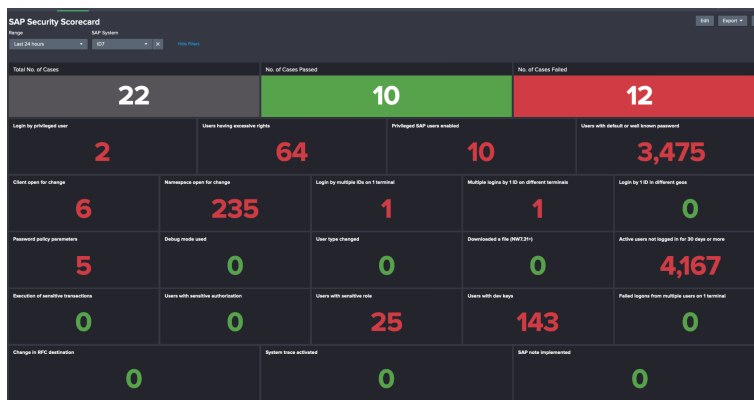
SAP Security Scorecard

Edit Export

Range
Last 24 hours

SAP System
ID7

Hide Filters

Total No. of Cases
22

No. of Cases Passed
10

No. of Cases Failed
12

Login by privileged user
2

Users having excessive rights
64

Privileged SAP users enabled
10

Users with default or well known password
3,475

Client open for change
6

Namespace open for change
235

Login by multiple IDs on 1 terminal
1

Multiple logins by 1 ID on different terminals
1

Login by 1 ID in different geos
0

Password policy parameters
5

Debug mode used
0

User type changed
0

Downloaded a file (NW7.31+)
0

Active users not logged in for 30 days or more
4,167

Execution of sensitive transactions
0

Users with sensitive authorization
0

Users with sensitive role
25

Users with dev keys
143

Failed logons from multiple users on 1 terminal
0

Change in RFC destination
0

System trace activated
0

SAP note implemented
0